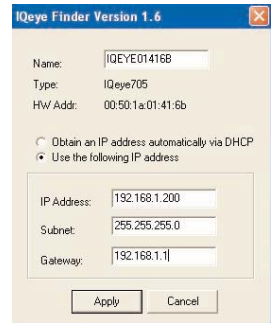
IQeye Finder Version 1.6

Name: IQEYE01416B

Type: IQeye705

HW Addr: 00:50:1a:01:41:6b

Obtain an IP address automatically via DHCP

Use the following IP address

IP Address: 192.168.1.200

Subnet: 255.255.255.0

Gateway: 192.168.1.1

Apply

Cancel